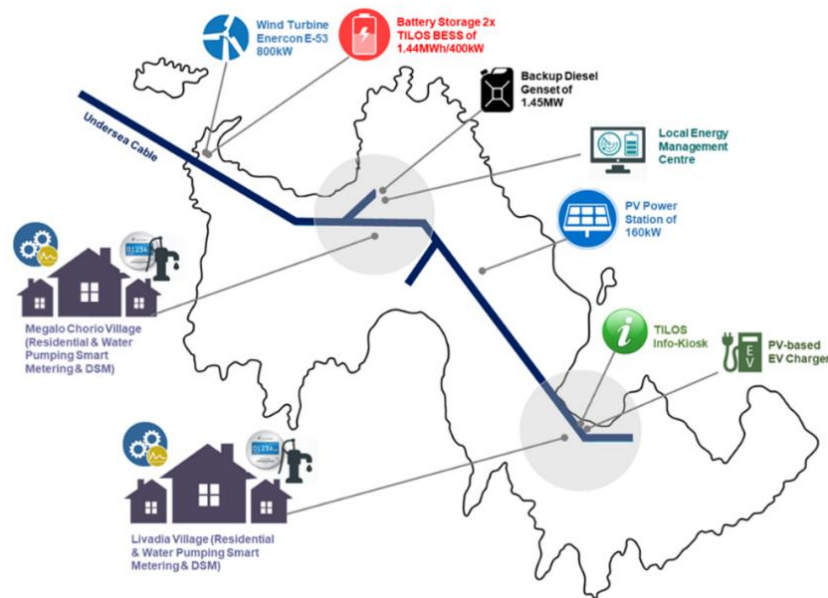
Wind Turbine Enercon E-53 800kW

Battery Storage 2x TILOS BESS of 1.44MWh/400kW

Backup Diesel Genset of 1.45MW

Local Energy Management Centre

PV Power Station of 160kW

Undersea Cable

Megalo Chorio Village (Residential & Water Pumping Smart Metering & DSM)

TILOS Info-Kiosk

EV

PV-based EV Charger

Livadia Village (Residential & Water Pumping Smart Metering & DSM)